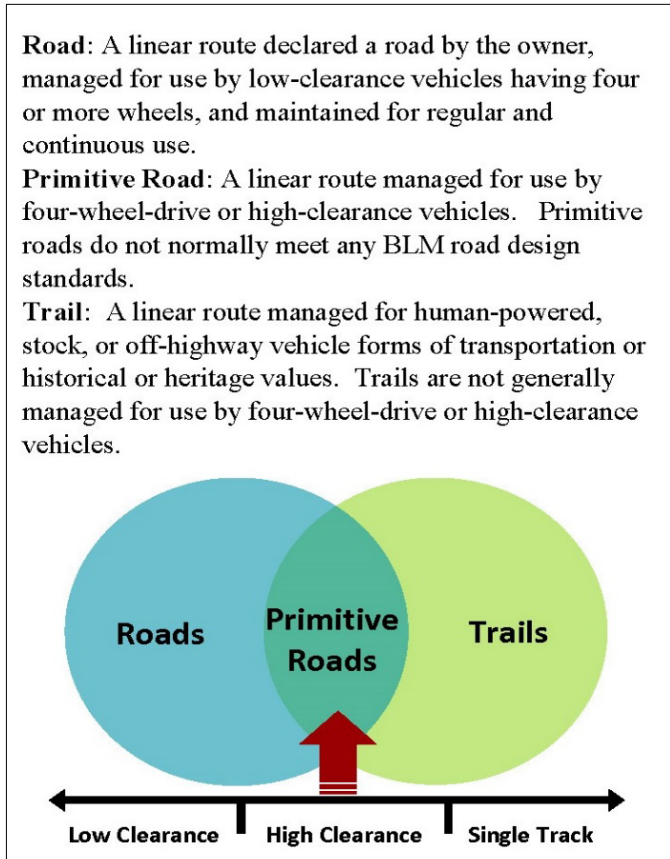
**Road**: A linear route declared a road by the owner, managed for use by low-clearance vehicles having four or more wheels, and maintained for regular and continuous use.

**Primitive Road**: A linear route managed for use by four-wheel-drive or high-clearance vehicles. Primitive roads do not normally meet any BLM road design standards.

**Trail**: A linear route managed for human-powered, stock, or off-highway vehicle forms of transportation or historical or heritage values. Trails are not generally managed for use by four-wheel-drive or high-clearance vehicles.

Roads

Primitive Roads

Trails

Low Clearance

High Clearance

Single Track